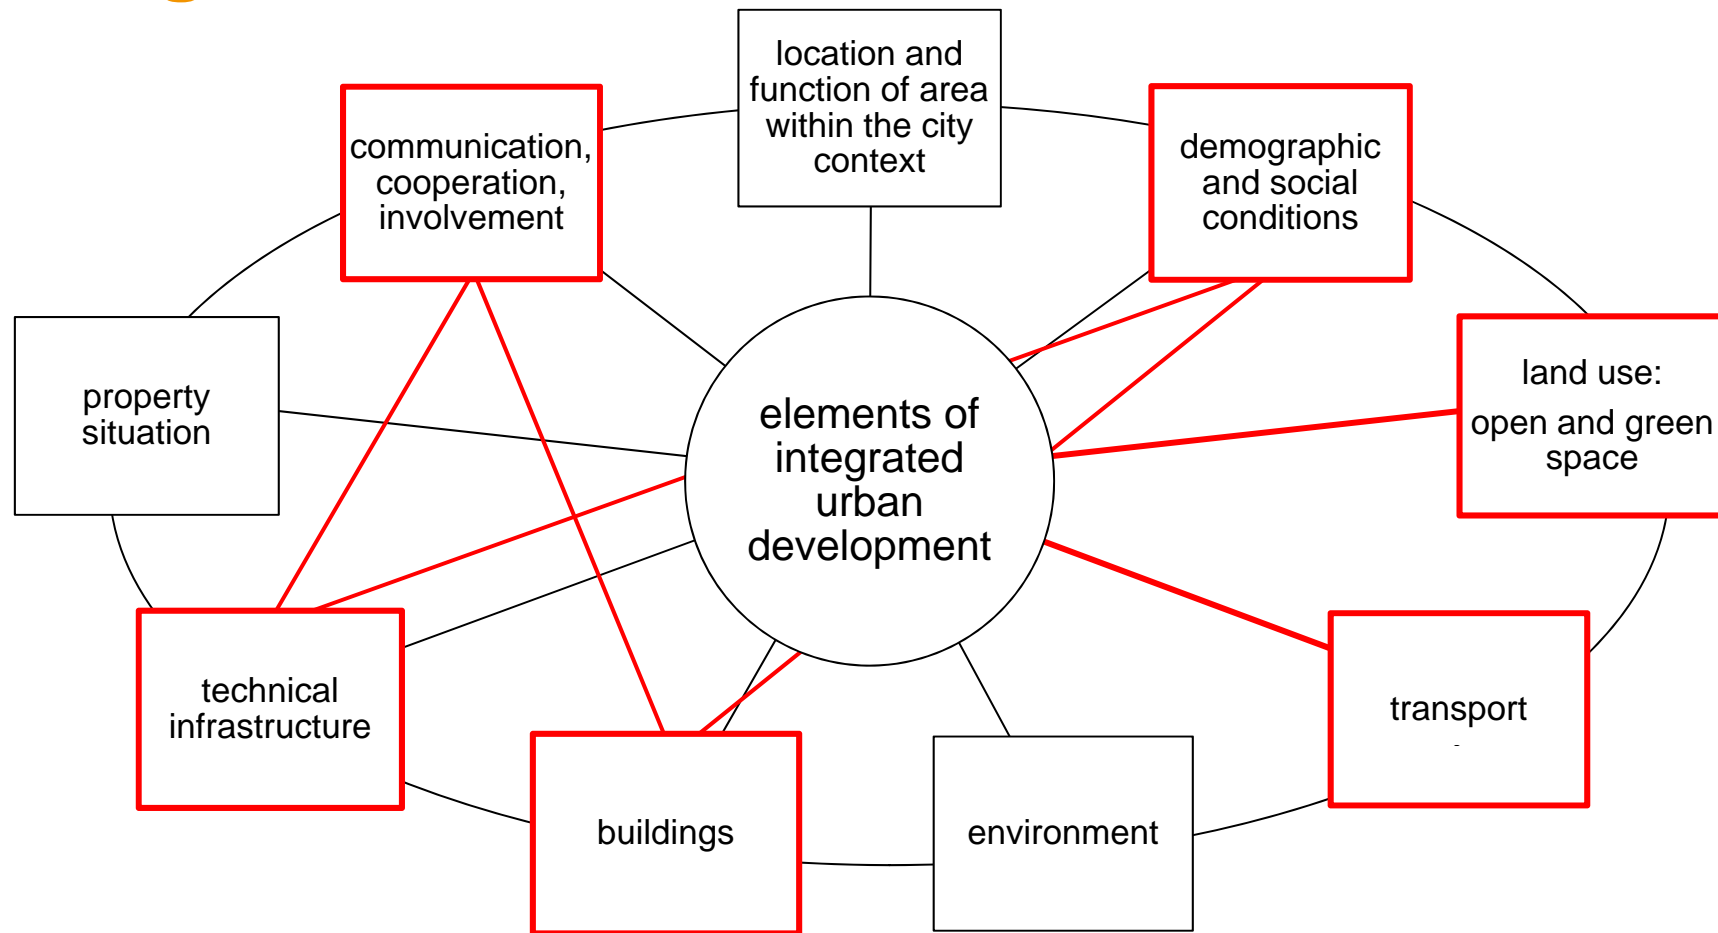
location and function of area within the city context

communication, cooperation, involvement

demographic and social conditions

property situation

elements of integrated urban development

land use:
open and green space

technical infrastructure

transport

buildings

environment